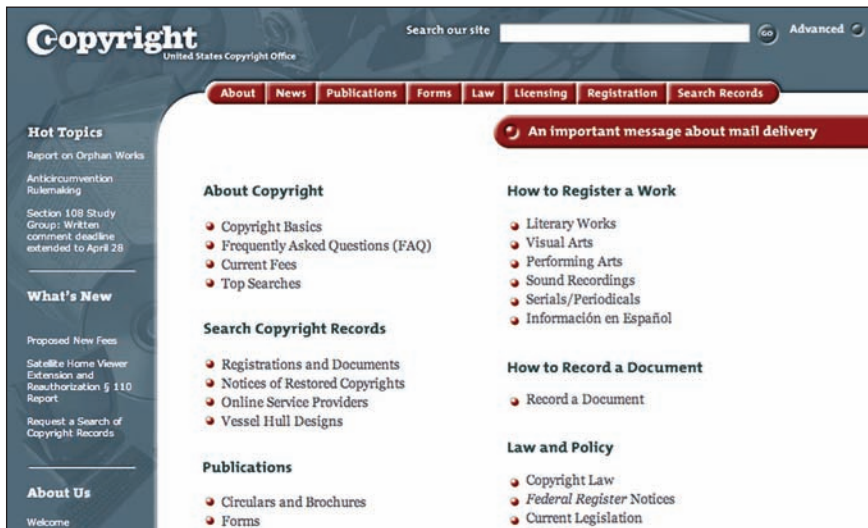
Copyright
United States Copyright Office

Search our site
GO
Advanced

About | News | Publications | Forms | Law | Licensing | Registration | Search Records

Hot Topics

Report on Orphan Works

Anticircumvention Rulemaking

Section 108 Study Group: Written comment deadline extended to April 28

What's New

Proposed New Fees

Satellite Home Viewer Extension and Reauthorization § 110 Report

Request a Search of Copyright Records

About Us

Welcome

An important message about mail delivery

About Copyright

Copyright Basics
Frequently Asked Questions (FAQ)
Current Fees
Top Searches

Search Copyright Records

Registrations and Documents
Notices of Restored Copyrights
Online Service Providers
Vessel Hull Designs

Publications

Circulars and Brochures
Forms

How to Register a Work

Literary Works
Visual Arts
Performing Arts
Sound Recordings
Serials/Periodicals
Información en Español

How to Record a Document

Record a Document

Law and Policy

Copyright Law
Federal Register Notices
Current Legislation